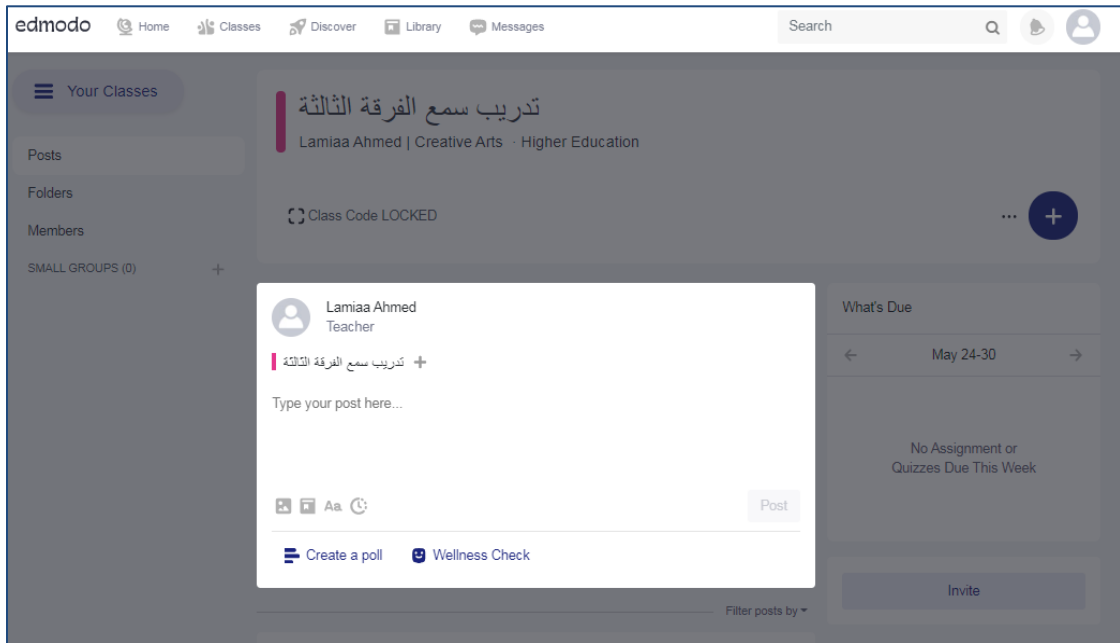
edmodo Home Classes Discover Library Messages Search

Your Classes

Posts
Folders
Members
SMALL GROUPS (0) +

تدريب سمع الفرقة الثالثة
Lamiaa Ahmed | Creative Arts · Higher Education

Class Code LOCKED

...
+

Lamiaa Ahmed
Teacher

+ تدريب سمع الفرقة الثالثة

Type your post here...

Aa

Post

Create a poll
Wellness Check

Filter posts by

What's Due

May 24-30

No Assignment or Quizzes Due This Week

Invite